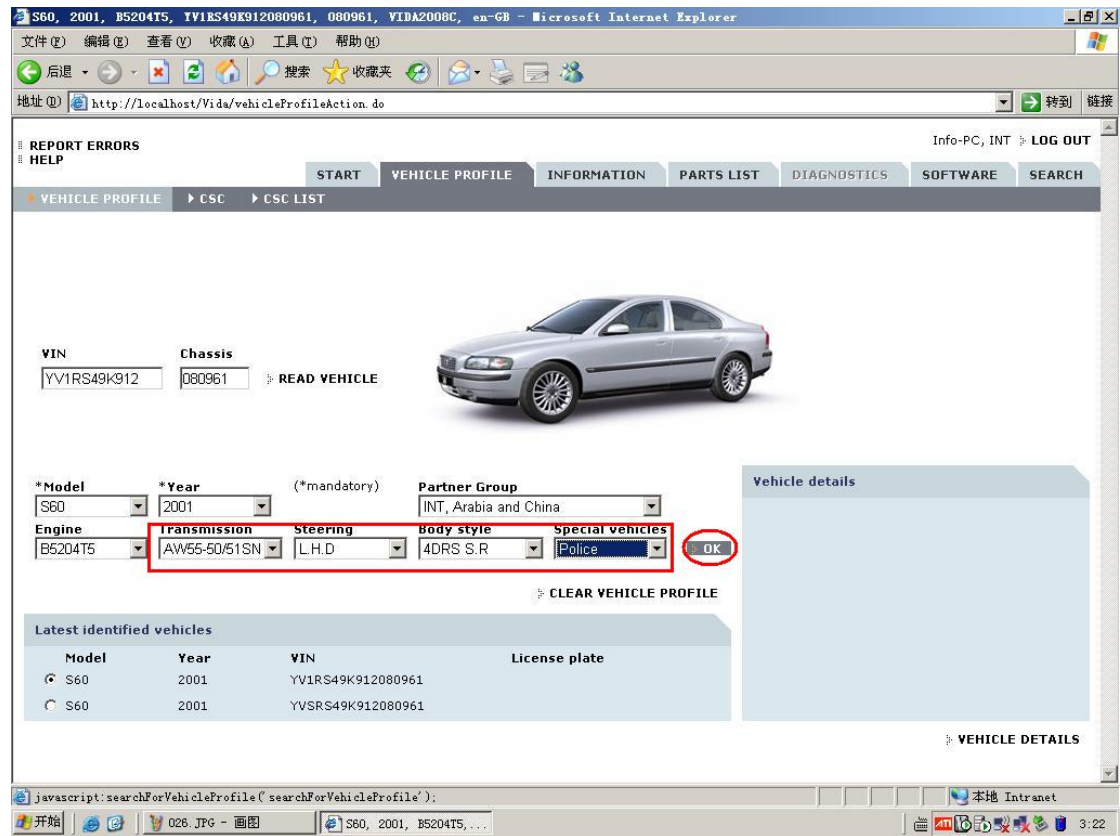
S60, 2001, B5204T5, YV1RS49K912080961, 080961, VIDA2008C, en-GB - Microsoft Internet Explorer

文件(F) 编辑(E) 查看(V) 收藏(A) 工具(T) 帮助(H)

后退 · 搜索 收藏夹

地址(D) http://localhost/Vida/vehicleProfileAction.do 转到 链接

REPORT ERRORS
HELP

Info-PC, INT LOG OUT

START | VEHICLE PROFILE | INFORMATION | PARTS LIST | DIAGNOSTICS | SOFTWARE | SEARCH

VEHICLE PROFILE | CSC | CSC LIST

VIN
YV1RS49K912

Chassis
080961

READ VEHICLE

*Model
S60

*Year
2001

(*mandatory)

Partner Group
INT, Arabia and China

Vehicle details

Engine
B5204T5

Transmission
AW55-50/51SN

Steering
L.H.D

Body style
4DRS S.R

Special vehicles
Police

OK

CLEAR VEHICLE PROFILE

Latest identified vehicles

| Model | Year | VIN | License plate |
|---|---|---|---|
| S60 | 2001 | YV1RS49K912080961 | |
| S60 | 2001 | YVSRS49K912080961 | |

VEHICLE DETAILS

javascript:searchForVehicleProfile('searchForVehicleProfile');

本地 Intranet

开始 | 026.JPG - 画图 | S60, 2001, B5204T5,... | 3:22